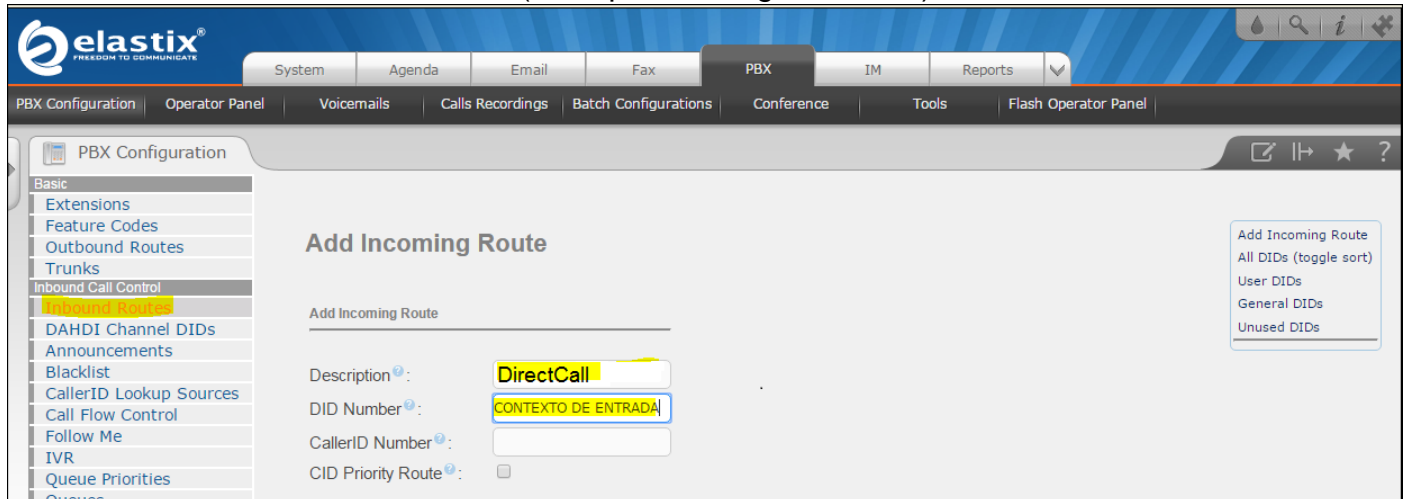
elastix®
FREEDOM TO COMMUNICATE

System | Agenda | Email | Fax | PBX | IM | Reports

PBX Configuration | Operator Panel | Voicemails | Calls Recordings | Batch Configurations | Conference | Tools | Flash Operator Panel

PBX Configuration

Basic
Extensions
Feature Codes
Outbound Routes
Trunks
Inbound Call Control
Inbound Routes
DAHDI Channel DIDs
Announcements
Blacklist
CallerID Lookup Sources
Call Flow Control
Follow Me
IVR
Queue Priorities
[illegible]

Add Incoming Route

Add Incoming Route

Description: DirectCall
DID Number: CONTEXTO DE ENTRADA
CallerID Number:
CID Priority Route:

Add Incoming Route
All DIDs (toggle sort)
User DIDs
General DIDs
Unused DIDs